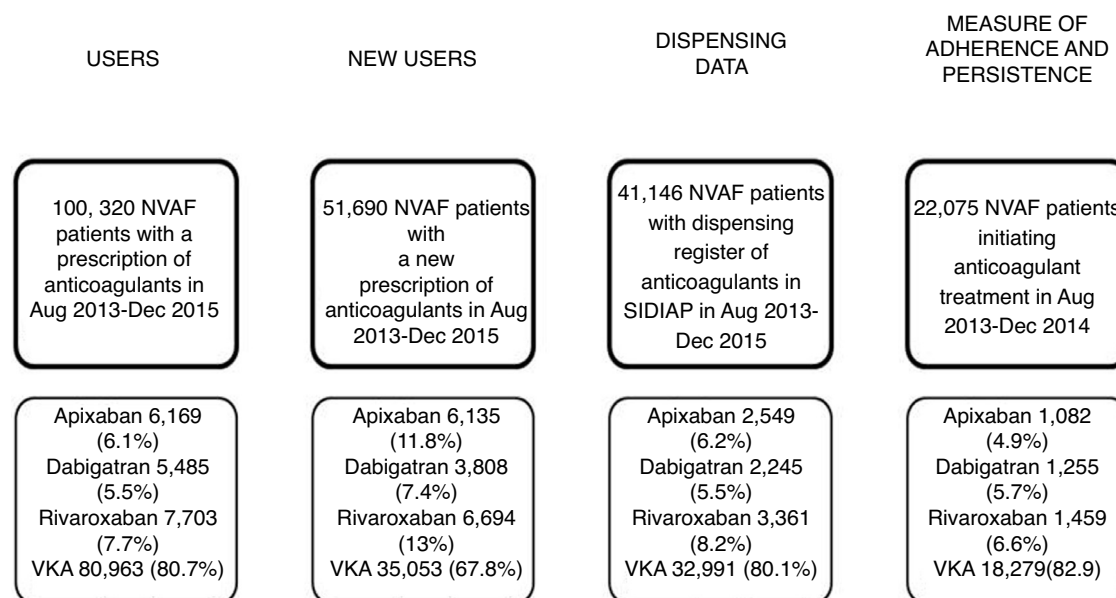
USERS

NEW USERS

DISPENSING DATA

MEASURE OF ADHERENCE AND PERSISTENCE

100, 320 NVAF patients with a prescription of anticoagulants in Aug 2013-Dec 2015

51,690 NVAF patients with a new prescription of anticoagulants in Aug 2013-Dec 2015

41,146 NVAF patients with dispensing register of anticoagulants in SIDIAP in Aug 2013-Dec 2015

22,075 NVAF patients initiating anticoagulant treatment in Aug 2013-Dec 2014

Apixaban 6,169 (6.1%)
Dabigatran 5,485 (5.5%)
Rivaroxaban 7,703 (7.7%)
VKA 80,963 (80.7%)

Apixaban 6,135 (11.8%)
Dabigatran 3,808 (7.4%)
Rivaroxaban 6,694 (13%)
VKA 35,053 (67.8%)

Apixaban 2,549 (6.2%)
Dabigatran 2,245 (5.5%)
Rivaroxaban 3,361 (8.2%)
VKA 32,991 (80.1%)

Apixaban 1,082 (4.9%)
Dabigatran 1,255 (5.7%)
Rivaroxaban 1,459 (6.6%)
VKA 18,279(82.9)